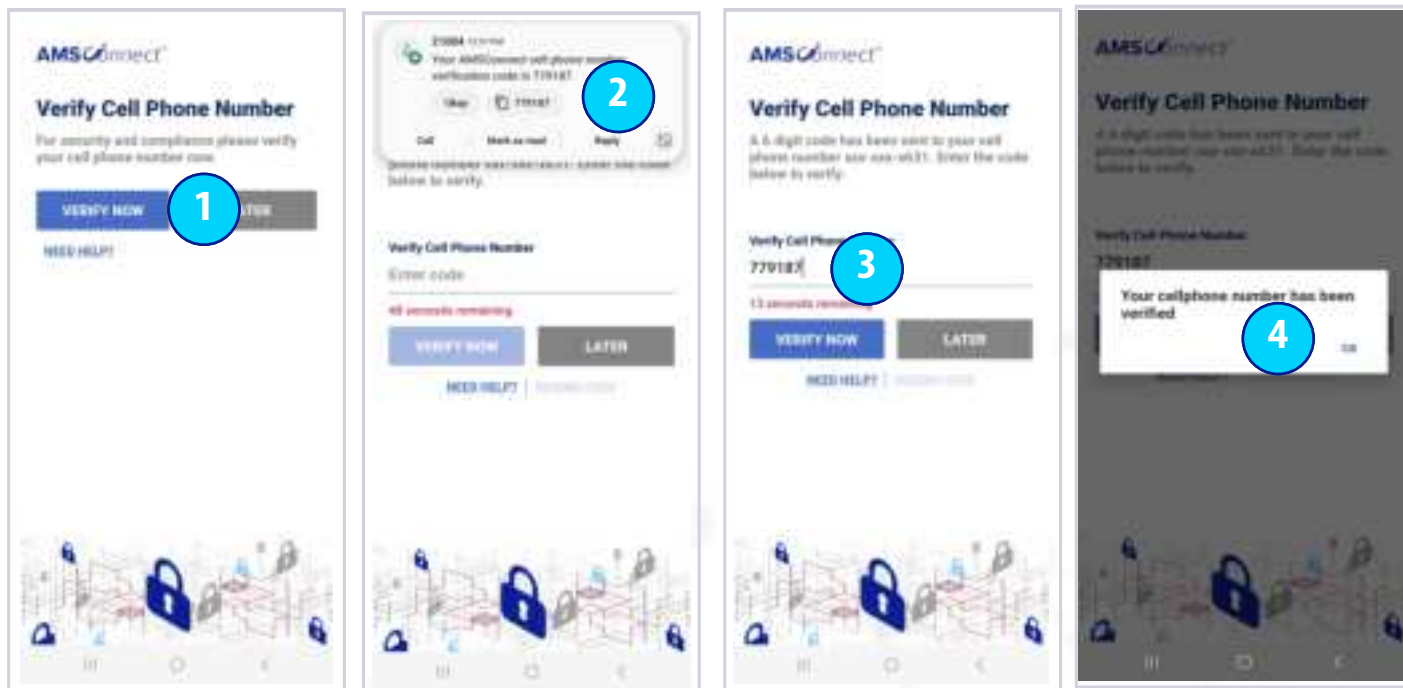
AMSConnect

Verify Cell Phone Number

For security and compliance please verify your cell phone number now.

VERIFY NOW

1

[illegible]ATER

NEED HELP?

21004 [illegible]

Your AMSConnect cell phone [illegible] verification code is 779187

2

Okay

779187

Call

Mark as read

Reply

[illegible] below to verify.

Verify Cell Phone Number

Enter code

48 seconds remaining

VERIFY NOW

LATER

NEED HELP?

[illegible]

AMSConnect

Verify Cell Phone Number

A 6 digit code has been sent to your cell phone number xxx-xxx-x631. Enter the code below to verify.

Verify Cell Phone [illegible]

779187

3

13 seconds remaining

VERIFY NOW

LATER

NEED HELP?

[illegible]

AMSConnect

Verify Cell Phone Number

A 6 digit code has been sent to your cell phone number xxx-xxx-x631. Enter the code below to verify.

Verify Cell Phone Number

779187

Your cellphone number has been verified

4

OK